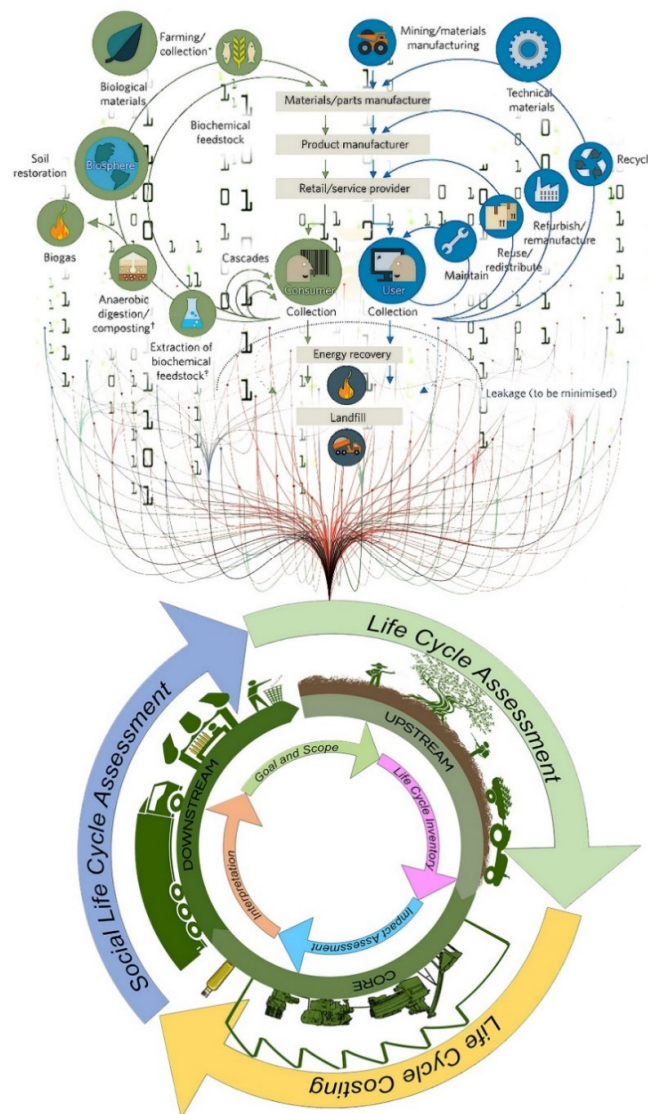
Farming/ collection*

Biological materials

Mining/materials manufacturing

Technical materials

Materials/parts manufacturer

Biochemical feedstock

Product manufacturer

Retail/service provider

Recycl

Soil restoration

Biosphere

Refurbish/ remanufacture

Reuse/ redistribute

Maintain

Biogas

Cascades

Consumer

User

Anaerobic digestion/ composting†

Collection

Collection

Extraction of biochemical feedstock†

Energy recovery

Leakage (to be minimised)

Landfill

Life Cycle Assessment

Social Life Cycle Assessment

UPSTREAM

DOWNSTREAM

Goal and Scope

Life Cycle Inventory

Impact Assessment

Interpretation

CORE

Life Cycle Costing